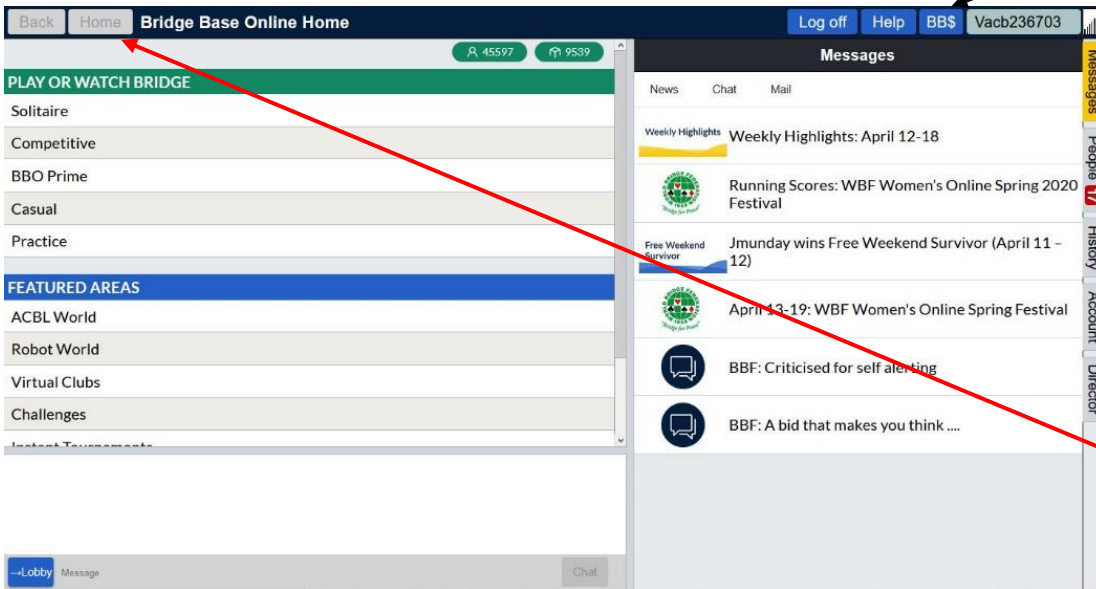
Back Home Bridge Base Online Home

Log off Help BB$ Vacb236703

45597 9539

PLAY OR WATCH BRIDGE

Solitaire

Competitive

BBO Prime

Casual

Practice

FEATURED AREAS

ACBL World

Robot World

Virtual Clubs

Challenges

Instant Tournaments

→Lobby Message Chat

Messages

News Chat Mail

Weekly Highlights Weekly Highlights: April 12-18

Running Scores: WBF Women's Online Spring 2020 Festival

Free Weekend Survivor Jmunday wins Free Weekend Survivor (April 11 – 12)

April 13-19: WBF Women's Online Spring Festival

BBF: Criticised for self alerting

BBF: A bid that makes you think ....

Messages People 17 History Account Director